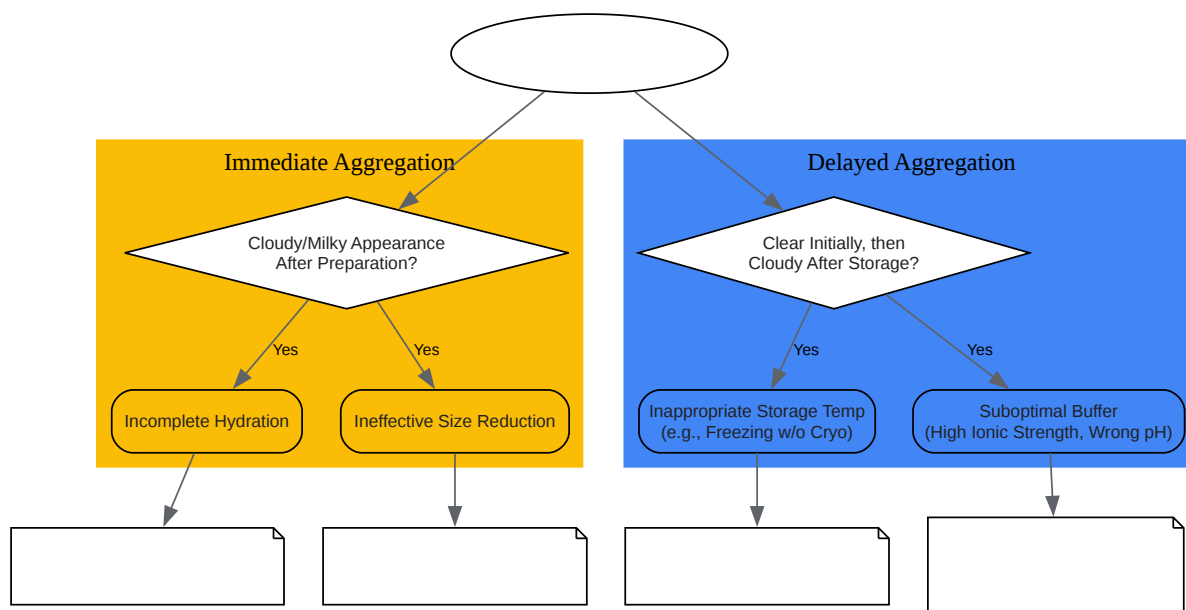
Immediate Aggregation

Cloudy/Milky Appearance After Preparation?

Yes

Yes

Incomplete Hydration

Ineffective Size Reduction

Delayed Aggregation

Clear Initially, then Cloudy After Storage?

Yes

Yes

Inappropriate Storage Temp (e.g., Freezing w/o Cryo)

Suboptimal Buffer (High Ionic Strength, Wrong pH)